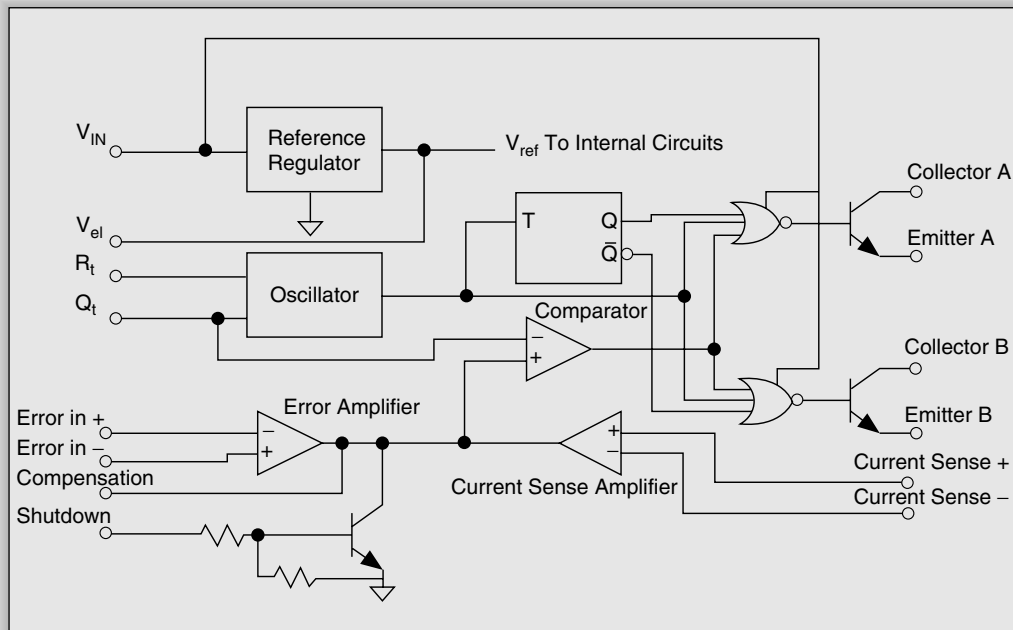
$V_{IN}$
Reference Regulator
$V_{ref}$ To Internal Circuits
$V_{el}$
$R_t$
$Q_t$
Oscillator
T
Q
$\bar{Q}$
Collector A
Emitter A
Comparator
–
+
Collector B
Emitter B
Error Amplifier
Error in +
Error in –
–
+
Compensation
+
–
Current Sense +
Current Sense Amplifier
Current Sense –
Shutdown